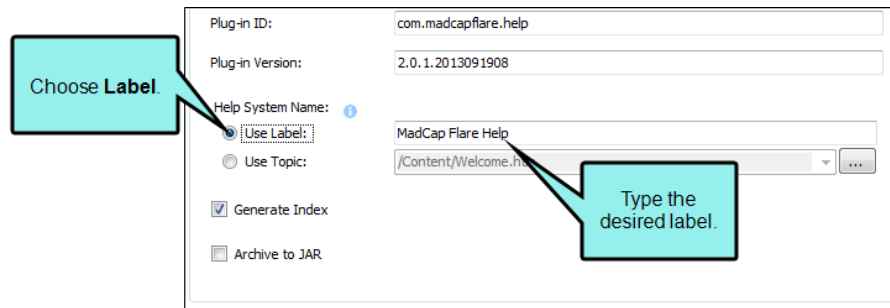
Plug-in ID: com.madcapflare.help

Plug-in Version: 2.0.1.2013091908

Choose **Label**.

Help System Name:

Use Label: MadCap Flare Help

Use Topic: /Content/Welcome.ht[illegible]

...

Generate Index

Archive to JAR

Type the desired label.